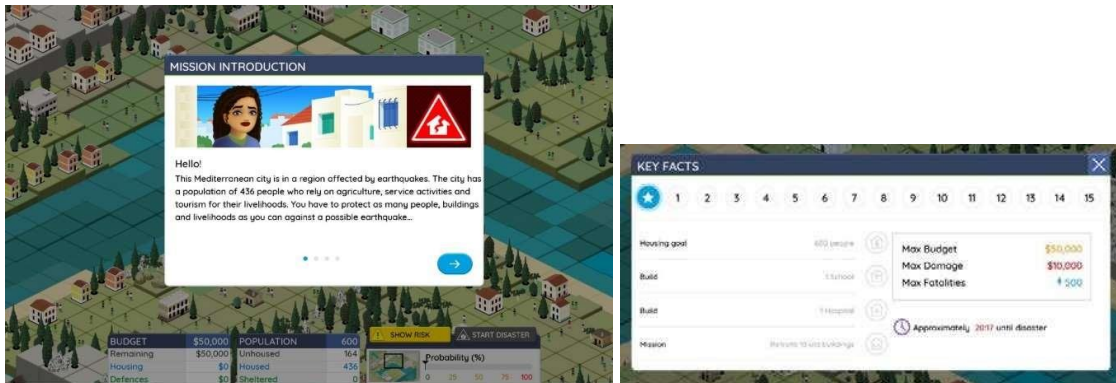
MISSION INTRODUCTION

Hello!

This Mediterranean city is in a region affected by earthquakes. The city has a population of 436 people who rely on agriculture, service activities and tourism for their livelihoods. You have to protect as many people, buildings and livelihoods as you can against a possible earthquake...

| BUDGET | $50,000 |
|---|---|
| Remaining | $50,000 |
| Housing | $0 |
| Defences | $0 |

| POPULATION | 600 |
|---|---|
| Unhoused | 164 |
| Housed | 436 |
| Sheltered | 0 |

SHOW RISK

START DISASTER

Probability (%)

0 25 50 75 100

KEY FACTS

1 2 3 4 5 6 7 8 9 10 11 12 13 14 15

Housing goal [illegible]

Build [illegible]

Build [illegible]

Mission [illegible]

Max Budget $50,000
Max Damage $10,000
Max Fatalities 500

Approximately 2017 until disaster